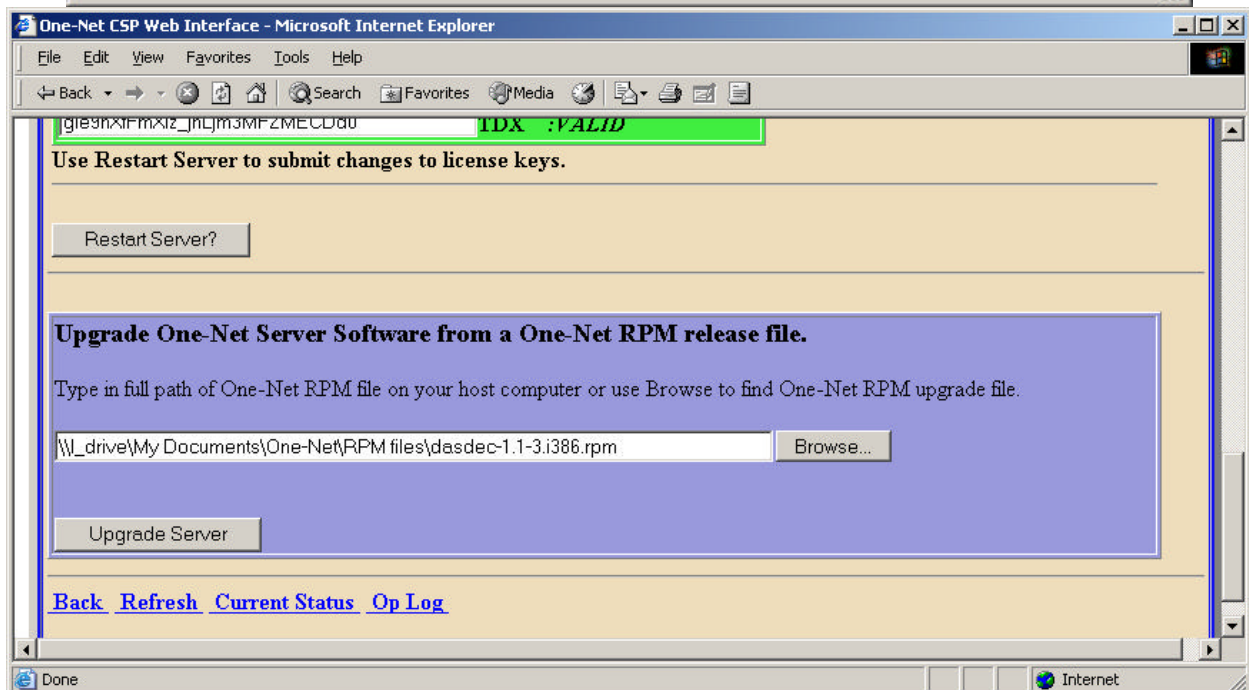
One-Net CSP Web Interface - Microsoft Internet Explorer

File Edit View Favorites Tools Help

Back Search Favorites Media

gle9hXfFmXIz_jhLjm3MFZMECDd0 TDX :VALID

Use Restart Server to submit changes to license keys.

Restart Server?

Upgrade One-Net Server Software from a One-Net RPM release file.

Type in full path of One-Net RPM file on your host computer or use Browse to find One-Net RPM upgrade file.

\\I_drive\My Documents\One-Net\RPM files\dasdec-1.1-3.i386.rpm Browse...

Upgrade Server

Back Refresh Current Status Op Log

Done Internet